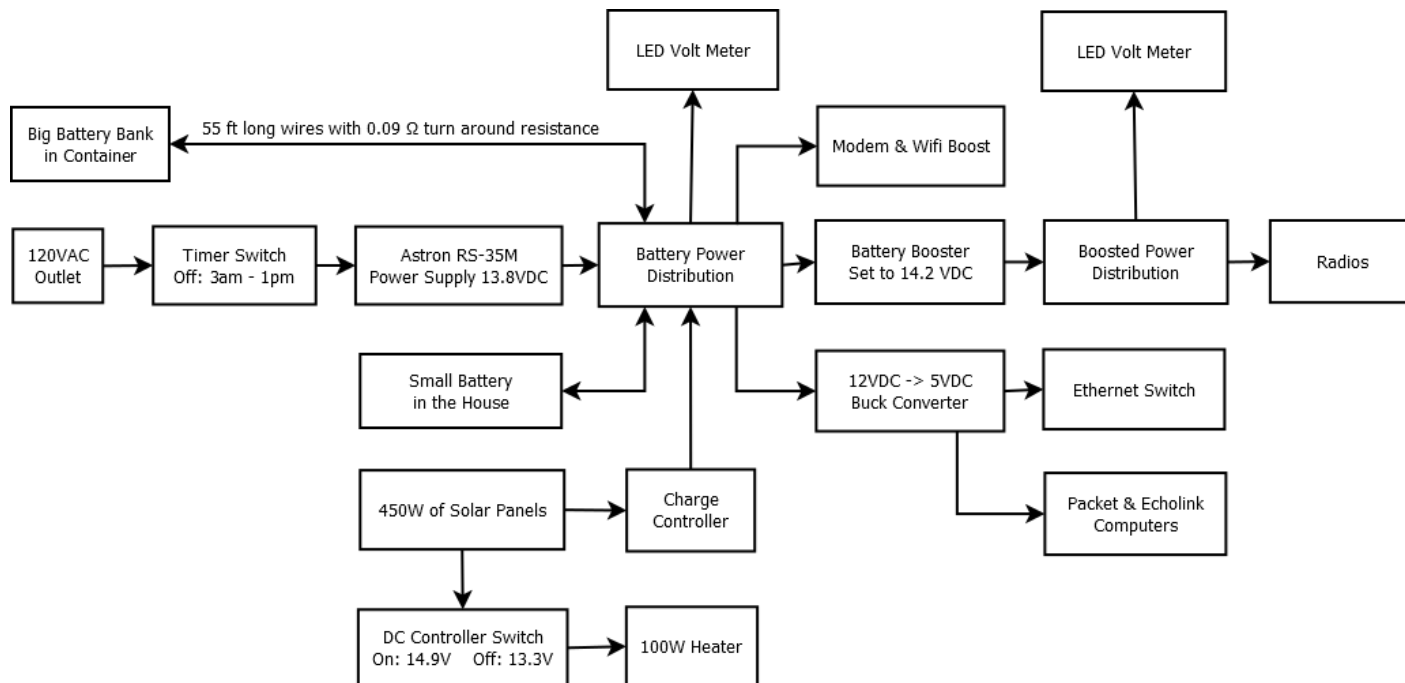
LED Volt Meter

LED Volt Meter

Big Battery Bank in Container

55 ft long wires with 0.09 Ω turn around resistance

Modem & Wifi Boost

120VAC Outlet

Timer Switch Off: 3am - 1pm

Astron RS-35M Power Supply 13.8VDC

Battery Power Distribution

Battery Booster Set to 14.2 VDC

Boosted Power Distribution

Radios

Small Battery in the House

12VDC -> 5VDC Buck Converter

Ethernet Switch

450W of Solar Panels

Charge Controller

Packet & Echolink Computers

DC Controller Switch On: 14.9V Off: 13.3V

100W Heater